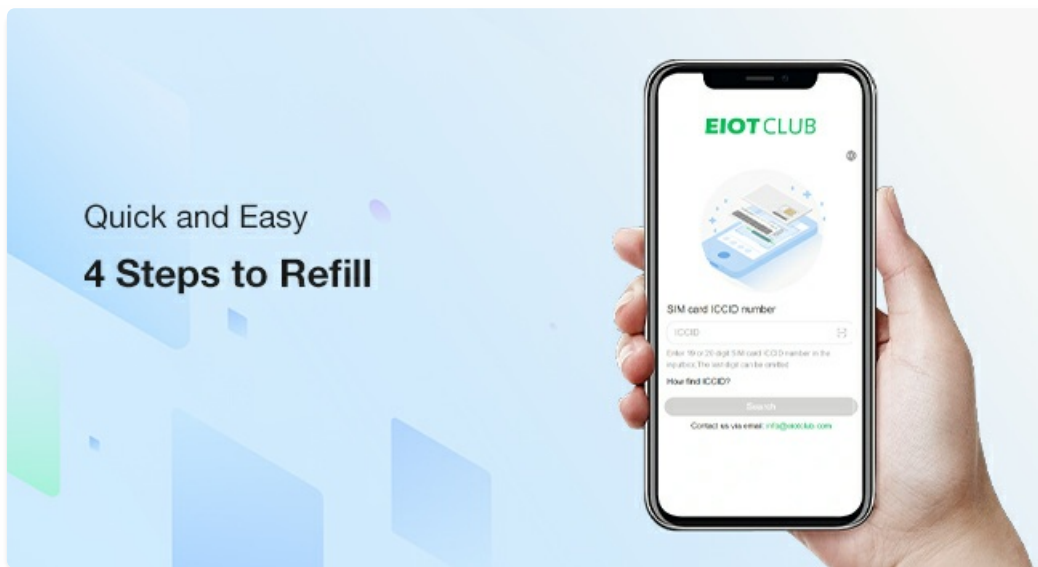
Quick and Easy

4 Steps to Refill

EIOT CLUB

SIM card ICCID number

ICCID

Enter 19 or 20 digit SIM card ICCID number in the input box.The last digit can be omitted

How find ICCID?

Search

Contact us via email: info@eiotclub.com